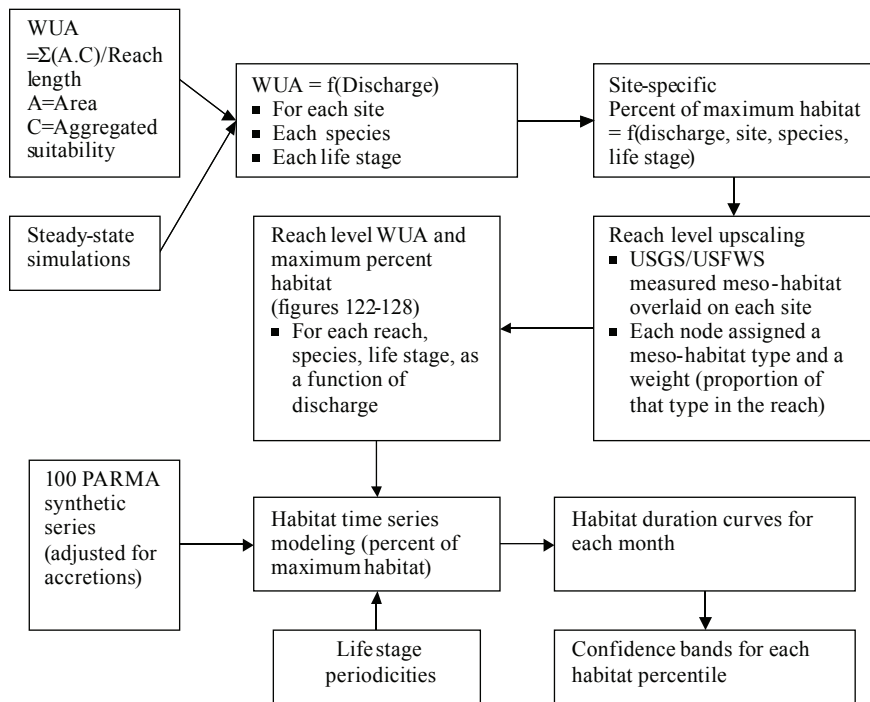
WUA $=\Sigma(A.C)$/Reach length
A=Area
C=Aggregated suitability

Steady-state simulations

WUA = f(Discharge)
- For each site
- Each species
- Each life stage

Site-specific Percent of maximum habitat = f(discharge, site, species, life stage)

Reach level upscaling
- USGS/USFWS measured meso-habitat overlaid on each site
- Each node assigned a meso-habitat type and a weight (proportion of that type in the reach)

Reach level WUA and maximum percent habitat (figures 122-128)
- For each reach, species, life stage, as a function of discharge

100 PARMA synthetic series (adjusted for accretions)

Habitat time series modeling (percent of maximum habitat)

Life stage periodicities

Habitat duration curves for each month

Confidence bands for each habitat percentile